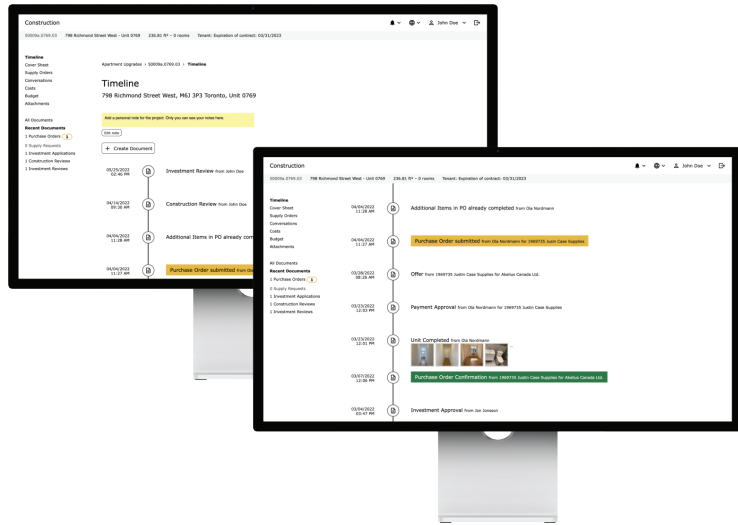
Construction

S0009a.0769.03 798 Richmond Street West - Unit 0768 230.81 ft² - 0 rooms Tenant: Expiration of contract: 03/31/2023

John Doe

Timeline
Cover Sheet
Supply Orders
Conversations
Costs
Budget
Attachments

All Documents
Recent Documents
1 Purchase Orders 1
0 Supply Requests
1 Investment Applications
1 Construction Reviews
1 Investment Reviews

Apartment Upgrades > S0009a.0769.03 > Timeline

Timeline
798 Richmond Street West, M6J 3P3 Toronto, Unit 0769

Add a personal note for the project. Only you can see your notes here.

Edit note

+ Create Document

05/25/2022 02:40 PM Investment Review from John Doe

04/14/2022 09:38 AM Construction Review from John Doe

04/04/2022 11:28 AM Additional Items in PO already com

04/04/2022 11:27 AM Purchase Order submitted from Ol

Construction

S0009a.0769.03 798 Richmond Street West - Unit 0769 230.81 ft² - 0 rooms Tenant: Expiration of contract: 03/31/2023

John Doe

Timeline
Cover Sheet
Supply Orders
Conversations
Costs
Budget
Attachments

All Documents
Recent Documents
1 Purchase Orders 1
0 Supply Requests
1 Investment Applications
1 Construction Reviews
1 Investment Reviews

04/04/2022 11:28 AM Additional Items in PO already completed from Ola Nordmann

04/04/2022 11:27 AM Purchase Order submitted from Ola Nordmann for 1969735 Justin Case Supplies

03/28/2022 08:28 AM Offer from 1969735 Justin Case Supplies for Akelius Canada Ltd.

03/23/2022 12:53 PM Payment Approval from Ola Nordmann for 1969735 Justin Case Supplies

03/23/2022 12:01 PM Unit Completed from Ola Nordmann

03/07/2022 12:38 PM Purchase Order Confirmation from 1969735 Justin Case Supplies for Akelius Canada Ltd.

03/04/2022 03:47 PM Investment Approval from Jon Jonsson